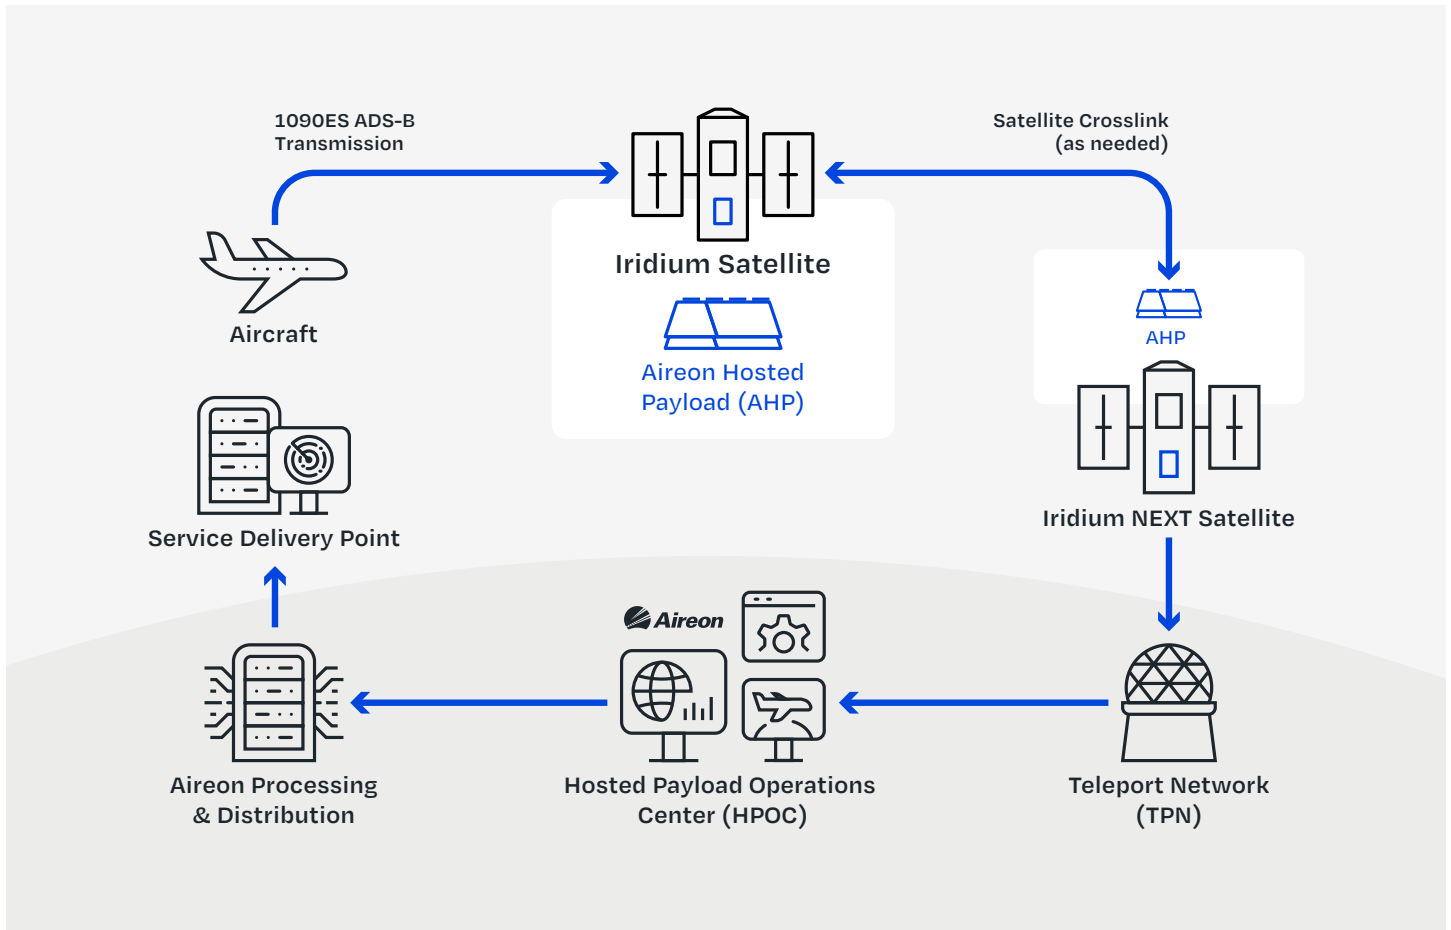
1090ES ADS-B Transmission

Satellite Crosslink (as needed)

Iridium Satellite

Aireon Hosted Payload (AHP)

Aircraft

AHP

Iridium NEXT Satellite

Service Delivery Point

Aireon

Aireon Processing & Distribution

Hosted Payload Operations Center (HPOC)

Teleport Network (TPN)